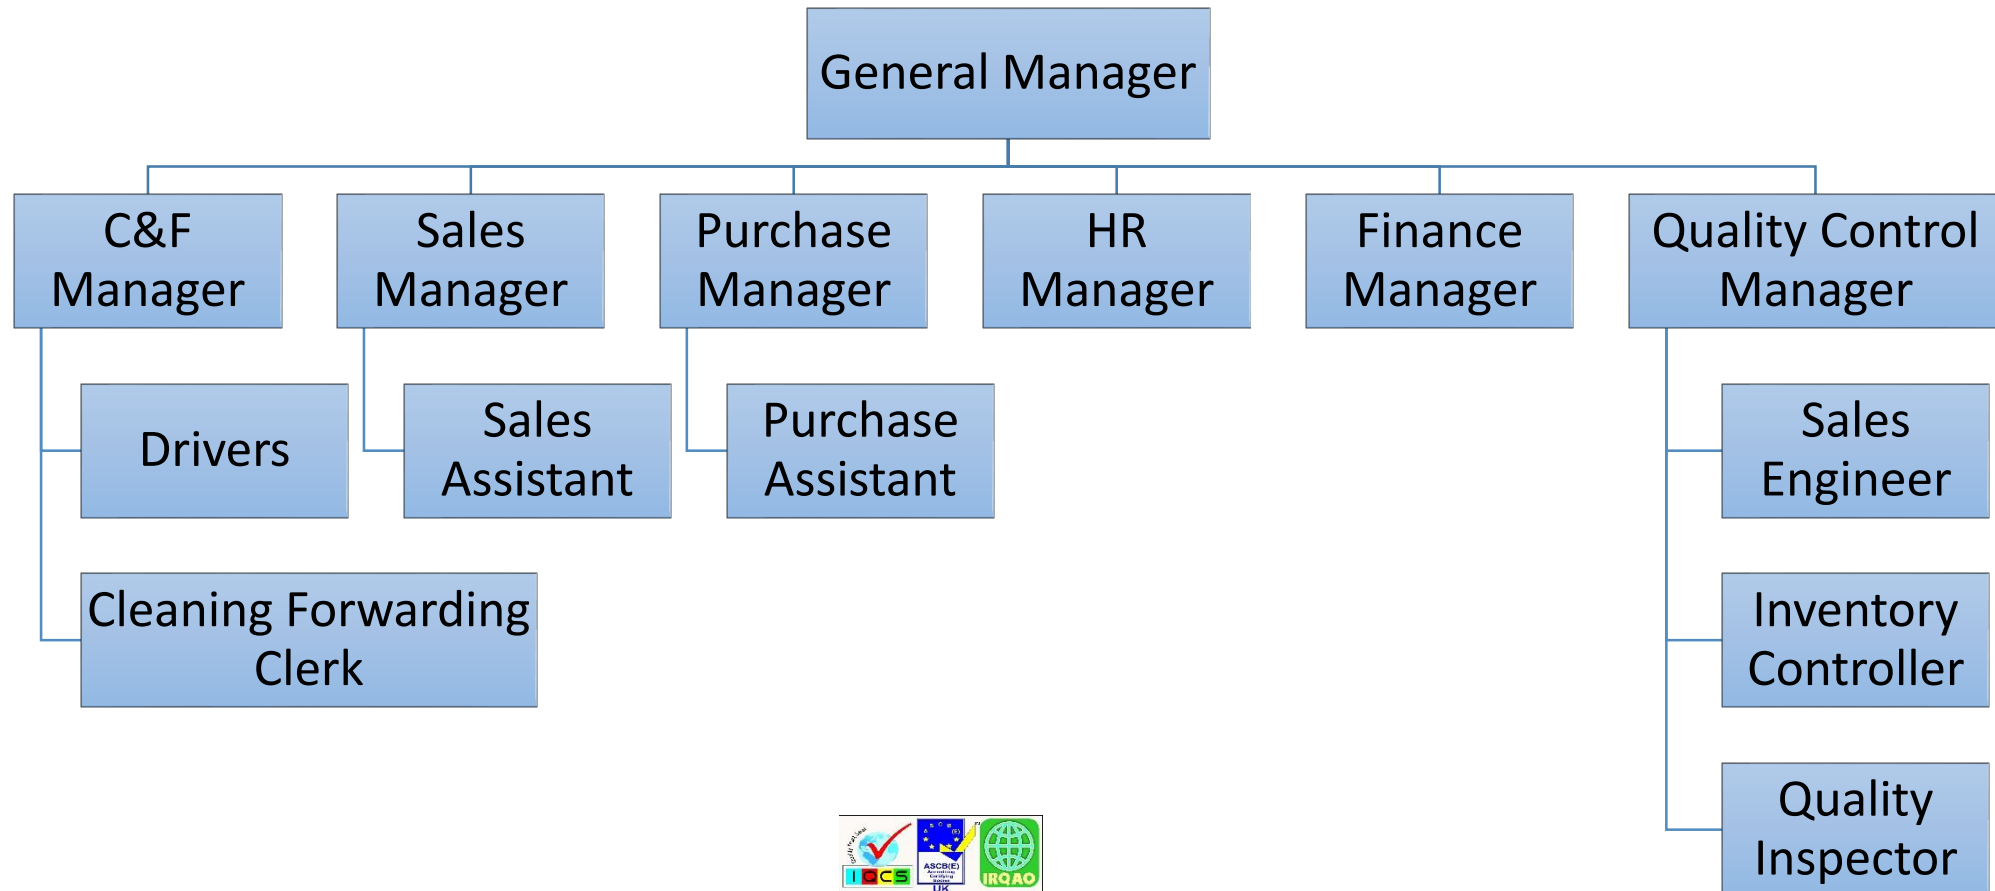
General Manager

C&F Manager

Sales Manager

Purchase Manager

HR Manager

Finance Manager

Quality Control Manager

Drivers

Sales Assistant

Purchase Assistant

Sales Engineer

Cleaning Forwarding Clerk

Inventory Controller

Quality Inspector

IQCS ASCB(E) UK IRQAO